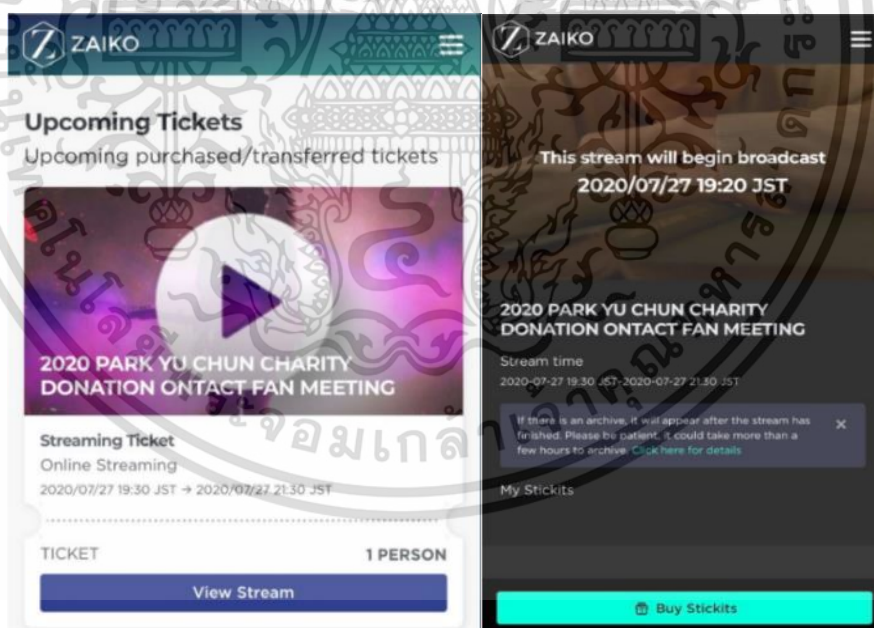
ZAIKO

Upcoming Tickets

Upcoming purchased/transferred tickets

2020 PARK YU CHUN CHARITY DONATION ONTACT FAN MEETING

Streaming Ticket

Online Streaming

2020/07/27 19:30 JST → 2020/07/27 21:30 JST

TICKET

1 PERSON

View Stream

ZAIKO

This stream will begin broadcast

2020/07/27 19:20 JST

2020 PARK YU CHUN CHARITY DONATION ONTACT FAN MEETING

Stream time

2020-07-27 19:30 JST-2020-07-27 21:30 JST

If there is an archive, it will appear after the stream has finished. Please be patient, it could take more than a few hours to archive. Click here for details

My Stickits

Buy Stickits

จอมเกล้า